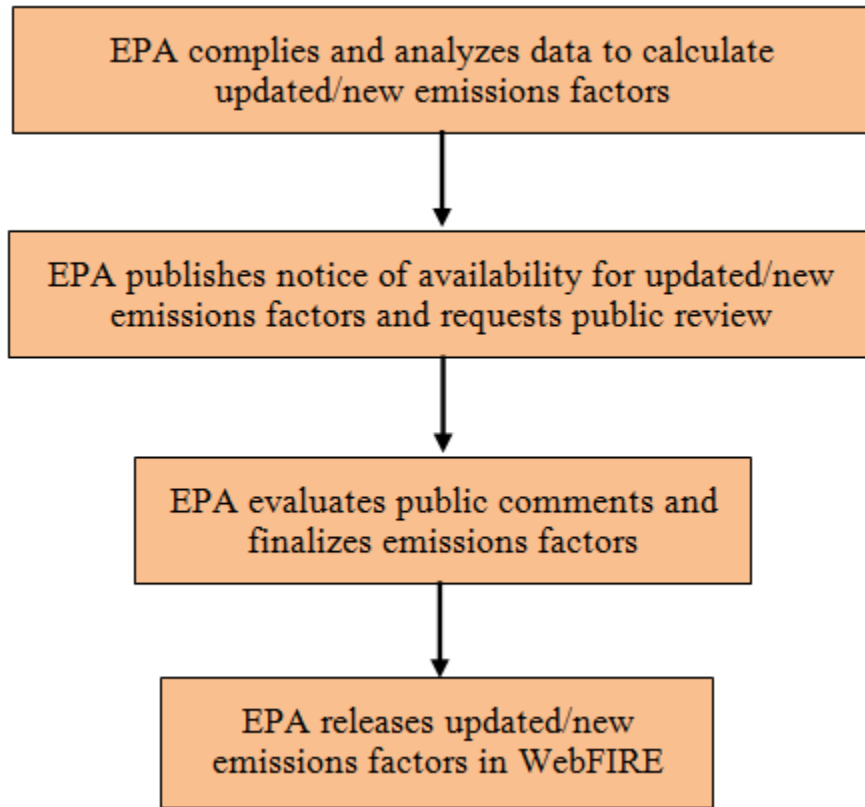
EPA complies and analyzes data to calculate updated/new emissions factors

EPA publishes notice of availability for updated/new emissions factors and requests public review

EPA evaluates public comments and finalizes emissions factors

EPA releases updated/new emissions factors in WebFIRE